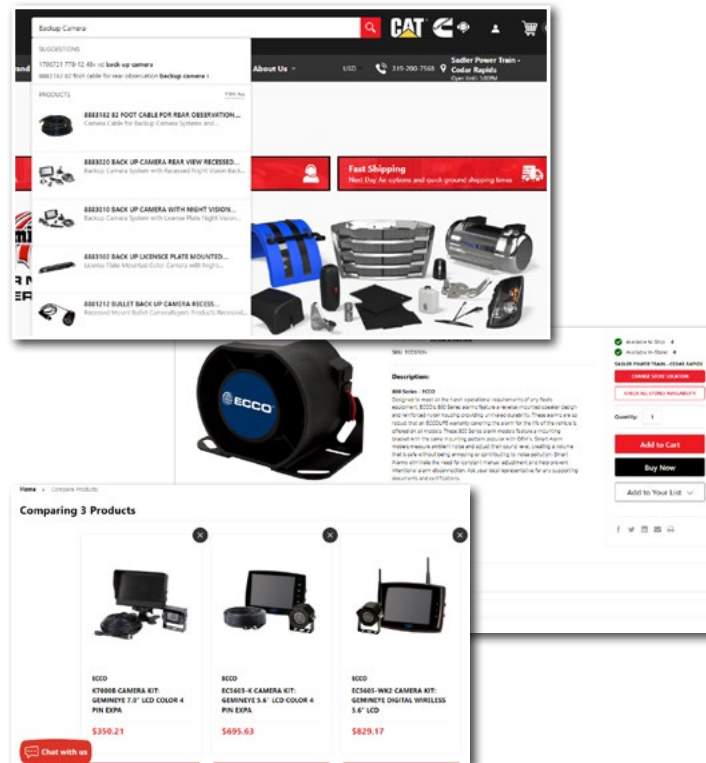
Backup Camera

CAT

SUGGESTIONS

1706721 7T9-12 48v rd back up camera

8883102 82 foot cable for rear observation backup camera

About Us

USD

319-200-7568

Sadler Power Train - Cedar Rapids

Open Until 5:00PM

PRODUCTS

View All

8883102 82 FOOT CABLE FOR REAR OBSERVATION...

Camera Cable for Backup Camera Systems and...

8883020 BACK UP CAMERA REAR VIEW RECESSED...

Backup Camera System with Recessed Night Vision Back...

8883010 BACK UP CAMERA WITH NIGHT VISION...

Backup Camera System with License Plate Night Vision...

8883002 BACK UP LICENSCE PLATE MOUNTED...

License Plate Mounted Color Camera with Night...

8883212 BULLET BACK UP CAMERA RECESS...

Recessed Mount Bullet CameraBuyers Products Recessed...

Fast Shipping

Next Day Air options and quick ground shipping times

SKU: ECCO SDI

Description:

800 Series - ECCO

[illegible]

Available to Ship 4

Available In-Store 4

SADLER POWER TRAIN - CEDAR RAPIDS

CHANGE STORE LOCATION

CHECK ALL STORES AVAILABILITY

Quantity: 1

Add to Cart

Buy Now

Add to Your List

ECCO

Home > Compare Products

Comparing 3 Products

ECCO

K7000B-CAMERA KIT: GEMINEYE 7.0" LCD COLOR 4 PIN EXPA

$350.21

ECCO

EC5603-K CAMERA KIT: GEMINEYE 5.6" LCD COLOR 4 PIN EXPA

$695.63

ECCO

EC5605-WK2 CAMERA KIT: GEMINEYE DIGITAL WIRELESS 5.6" LCD

$829.17

Chat with us